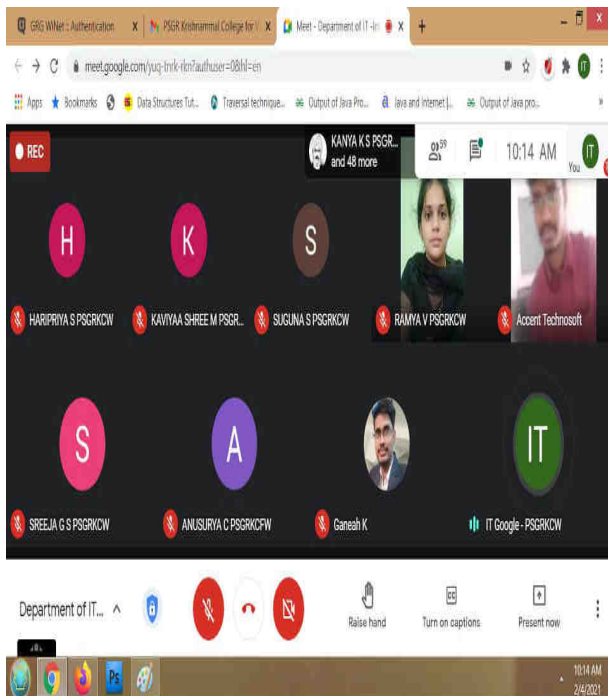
GRG WiNet :: Authentication
PSGR Krishnammal College for
Meet - Department of IT -
meet.google.com/yuq-tnrk-rkn?authuser=0&hl=en
Apps Bookmarks Data Structures Tut... Traversal technique... Output of Java Pro... Java and Internet |... Output of Java pro...

REC
KANYA K S PSGR... and 48 more
59
10:14 AM
IT
You

H
K
S
HARIPRIYA S PSGRKCW
KAVIYAA SHREE M PSGR...
SUGUNA S PSGRKCW
RAMYA V PSGRKCW
Accent Technosoft

S
A
IT
SREEJA G S PSGRKCW
ANUSURYA C PSGRKCFW
Ganeah K
IT Google - PSGRKCW

Department of IT...
Raise hand
Turn on captions
Present now

10:14 AM
2/4/2021